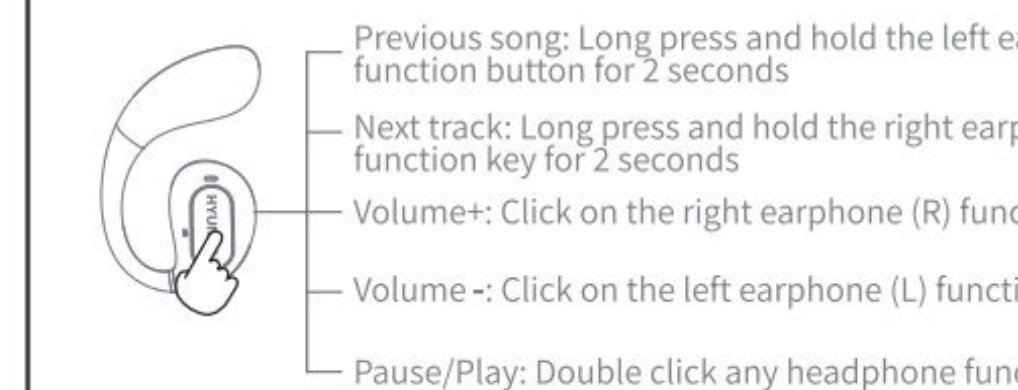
Previous song: Long press and hold the left ea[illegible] function button for 2 seconds

Next track: Long press and hold the right earp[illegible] function key for 2 seconds

Volume+: Click on the right earphone (R) func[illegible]

Volume -: Click on the left earphone (L) functi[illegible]

Pause/Play: Double click any headphone func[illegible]

HYUN